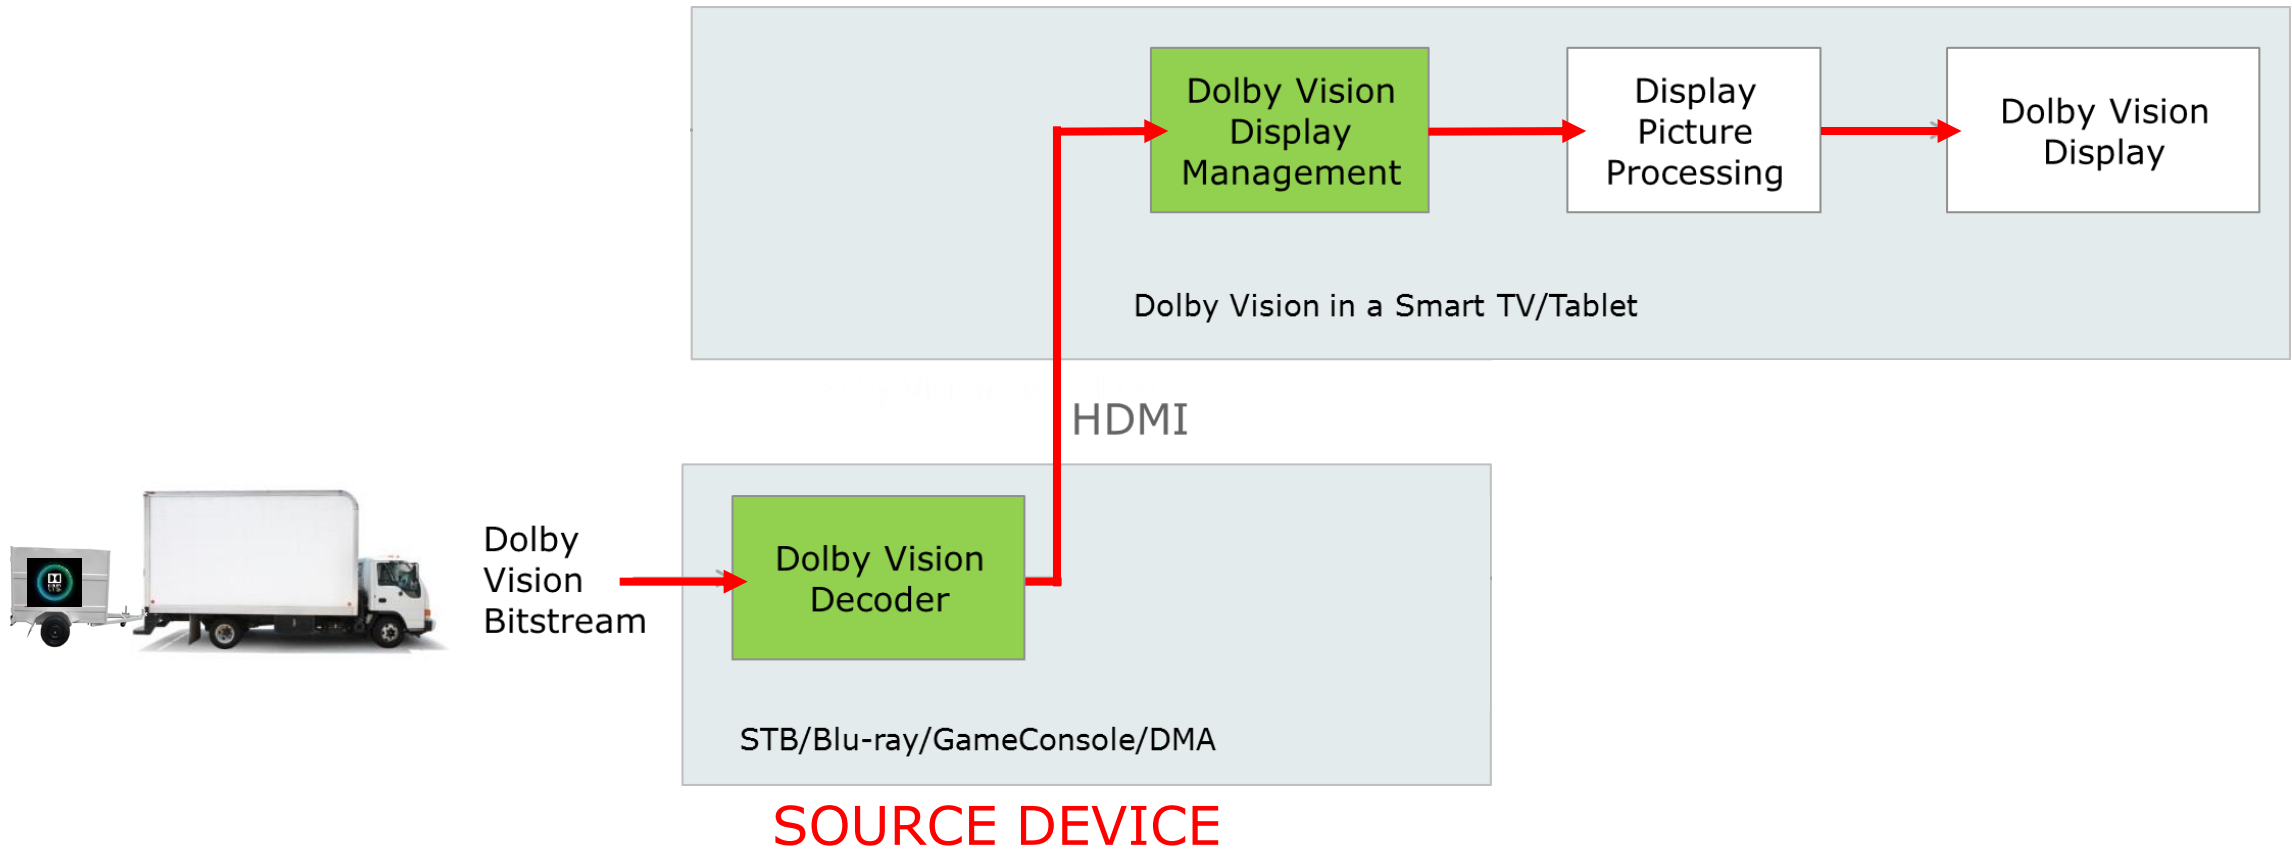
Dolby Vision Display Management

Display Picture Processing

Dolby Vision Display

Dolby Vision in a Smart TV/Tablet

HDMI

Dolby Vision Bitstream

Dolby Vision Decoder

STB/Blu-ray/GameConsole/DMA

SOURCE DEVICE